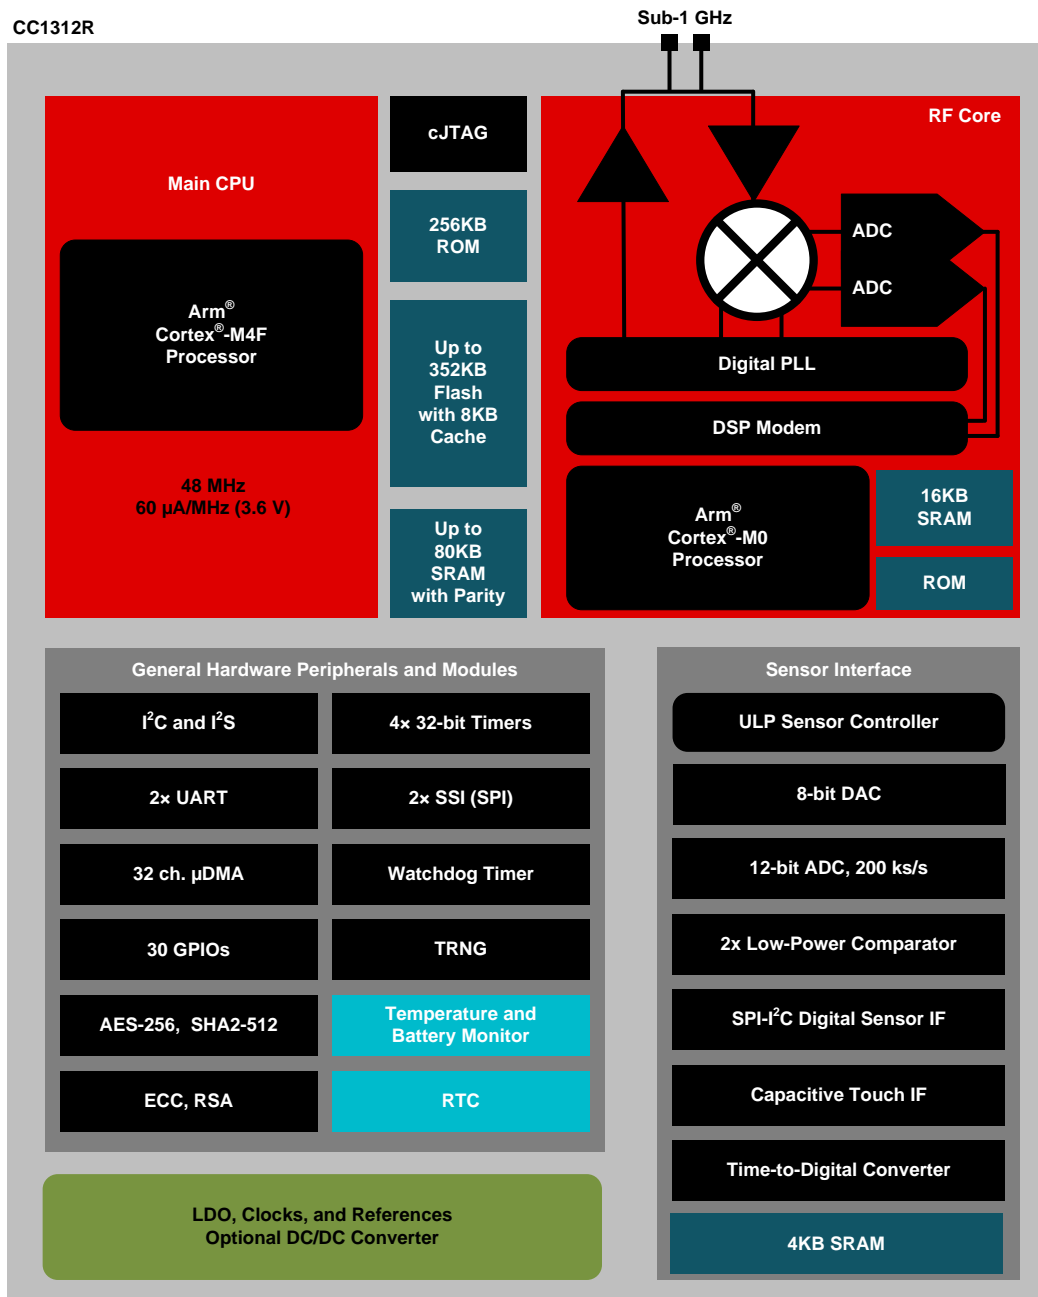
CC1312R

Sub-1 GHz

Main CPU

Arm®
Cortex®-M4F
Processor

48 MHz
60 µA/MHz (3.6 V)

cJTAG

256KB
ROM

Up to
352KB
Flash
with 8KB
Cache

Up to
80KB
SRAM
with Parity

RF Core

ADC

ADC

Digital PLL

DSP Modem

Arm®
Cortex®-M0
Processor

16KB
SRAM

ROM

General Hardware Peripherals and Modules

| | |
|---|---|
| I$^2$C and I$^2$S | 4× 32-bit Timers |
| 2× UART | 2× SSI (SPI) |
| 32 ch. µDMA | Watchdog Timer |
| 30 GPIOs | TRNG |
| AES-256, SHA2-512 | Temperature and Battery Monitor |
| ECC, RSA | RTC |

Sensor Interface

ULP Sensor Controller

8-bit DAC

12-bit ADC, 200 ks/s

2x Low-Power Comparator

SPI-I$^2$C Digital Sensor IF

Capacitive Touch IF

Time-to-Digital Converter

4KB SRAM

LDO, Clocks, and References
Optional DC/DC Converter